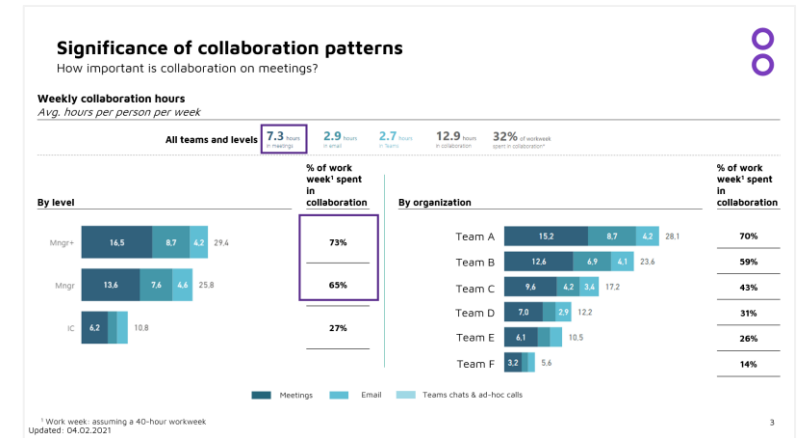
Significance of collaboration patterns
How important is collaboration on meetings?

Weekly collaboration hours
Avg. hours per person per week

All teams and levels 7.3 hours in meetings 2.9 hours in email 2.7 hours in Teams 12.9 hours in collaboration 32% of workweek spent in collaboration¹

By level

% of work week¹ spent in collaboration

| | Meetings | Email | Teams chats & ad-hoc calls | Total | % |
|---|---|---|---|---|---|
| Mngr+ | 16.5 | 8.7 | 4.2 | 29.4 | 73% |
| Mngr | 13.6 | 7.6 | 4.6 | 25.8 | 65% |
| IC | 6.2 | | | 10.8 | 27% |

By organization

% of work week¹ spent in collaboration

| | Meetings | Email | Teams chats & ad-hoc calls | Total | % |
|---|---|---|---|---|---|
| Team A | 15.2 | 8.7 | 4.2 | 28.1 | 70% |
| Team B | 12.6 | 6.9 | 4.1 | 23.6 | 59% |
| Team C | 9.6 | 4.2 | 3.4 | 17.2 | 43% |
| Team D | 7.0 | | 2.9 | 12.2 | 31% |
| Team E | 6.1 | | | 10.5 | 26% |
| Team F | 3.2 | | | 5.6 | 14% |

Meetings Email Teams chats & ad-hoc calls

¹ Work week: assuming a 40-hour workweek
Updated: 04.02.2021

3